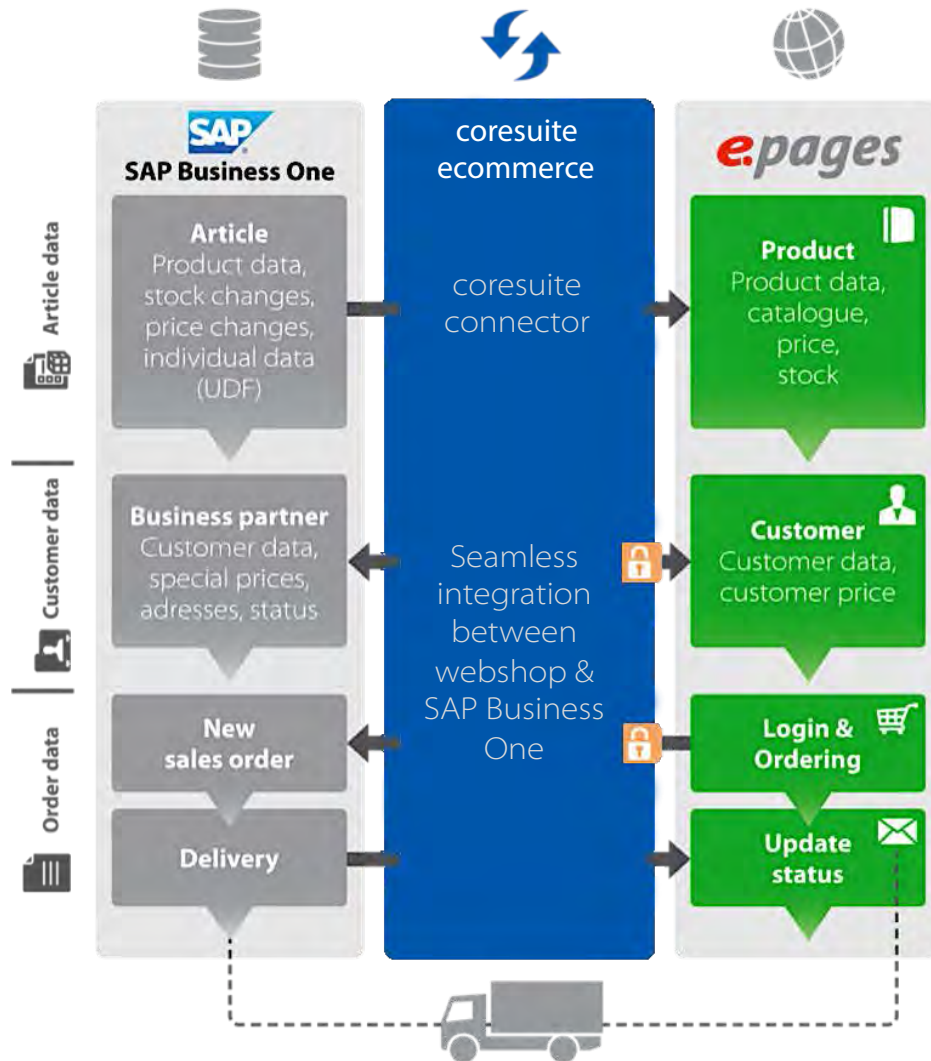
SAP
SAP Business One

coresuite ecommerce

epages

Article data

Customer data

Order data

Article
Product data, stock changes, price changes, individual data (UDF)

coresuite connector

Product
Product data, catalogue, price, stock

Business partner
Customer data, special prices, adresses, status

Seamless integration between webshop & SAP Business One

Customer
Customer data, customer price

New sales order

Login & Ordering

Delivery

Update status